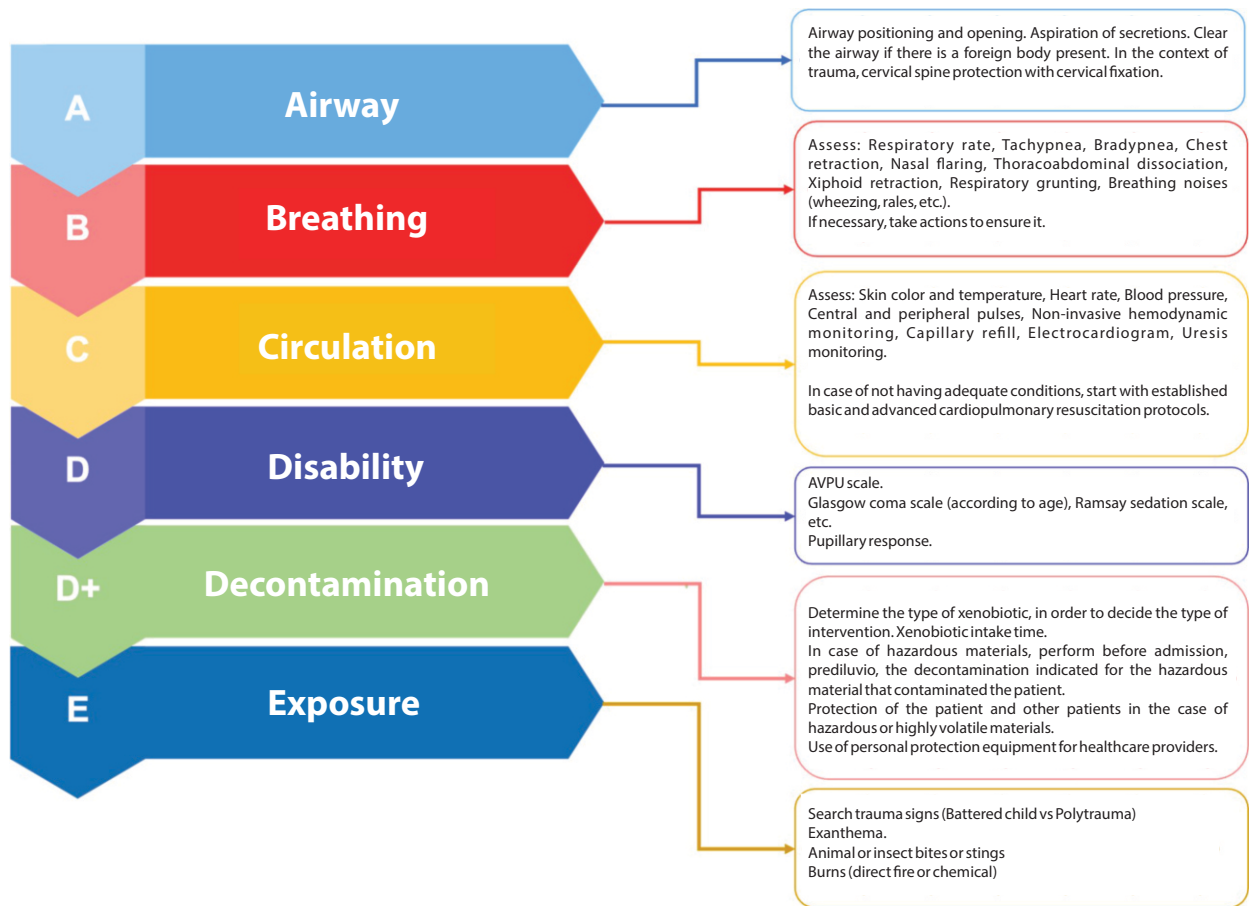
A
Airway

B
Breathing

C
Circulation

D
Disability

D+
Decontamination

E
Exposure

Airway positioning and opening. Aspiration of secretions. Clear the airway if there is a foreign body present. In the context of trauma, cervical spine protection with cervical fixation.

Assess: Respiratory rate, Tachypnea, Bradypnea, Chest retraction, Nasal flaring, Thoracoabdominal dissociation, Xiphoid retraction, Respiratory grunting, Breathing noises (wheezing, rales, etc.).
If necessary, take actions to ensure it.

Assess: Skin color and temperature, Heart rate, Blood pressure, Central and peripheral pulses, Non-invasive hemodynamic monitoring, Capillary refill, Electrocardiogram, Uresis monitoring.

In case of not having adequate conditions, start with established basic and advanced cardiopulmonary resuscitation protocols.

AVPU scale.
Glasgow coma scale (according to age), Ramsay sedation scale, etc.
Pupillary response.

Determine the type of xenobiotic, in order to decide the type of intervention. Xenobiotic intake time.
In case of hazardous materials, perform before admission, prediluvio, the decontamination indicated for the hazardous material that contaminated the patient.
Protection of the patient and other patients in the case of hazardous or highly volatile materials.
Use of personal protection equipment for healthcare providers.

Search trauma signs (Battered child vs Polytrauma)
Exanthema.
Animal or insect bites or stings
Burns (direct fire or chemical)